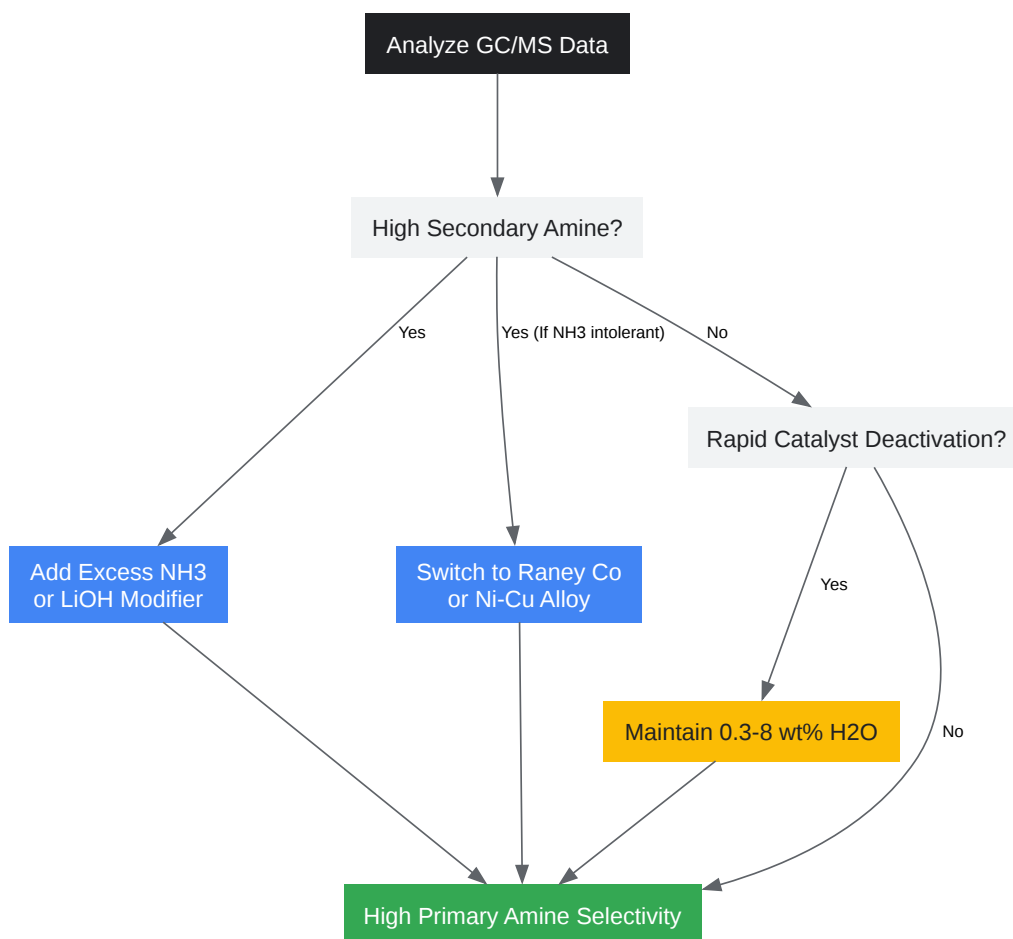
Analyze GC/MS Data

High Secondary Amine?

Yes

Yes (If NH3 intolerant)

No

Rapid Catalyst Deactivation?

Add Excess NH3 or LiOH Modifier

Switch to Raney Co or Ni-Cu Alloy

Yes

Maintain 0.3-8 wt% H2O

No

High Primary Amine Selectivity